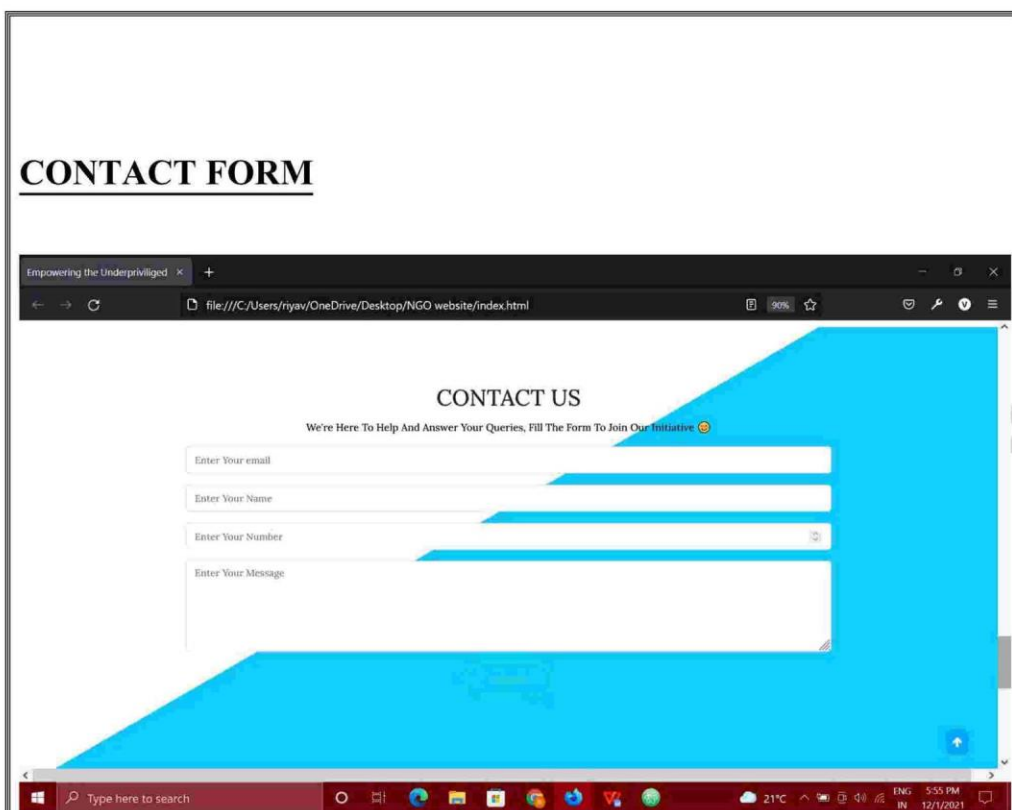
CONTACT FORM

Empowering the Underpriviliged ×

file:///C:/Users/riyav/OneDrive/Desktop/NGO website/index.html

90%

CONTACT US

We're Here To Help And Answer Your Queries, Fill The Form To Join Our Initiative 😊

Enter Your email

Enter Your Name

Enter Your Number

Enter Your Message

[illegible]

Type here to search

21°C

ENG IN

5:55 PM 12/1/2021